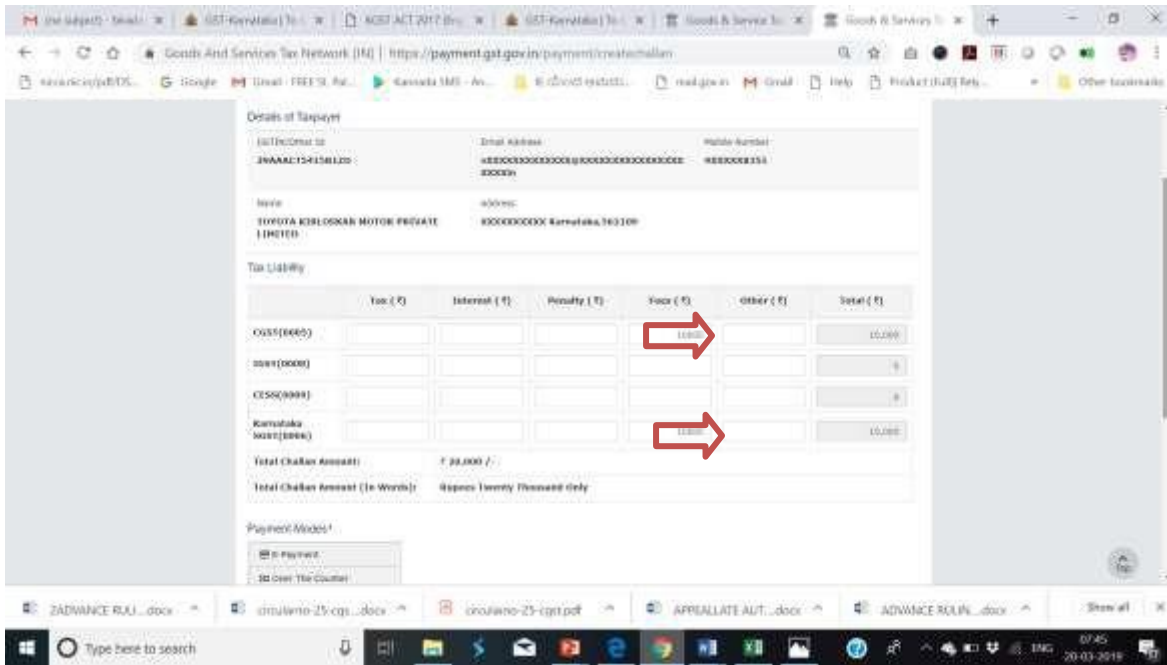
(no subject) - bmalv | GST-Karnataka | CGST ACT 2017 | GST-Karnataka | Goods & Service Ta | Goods & Services Ta

Goods And Services Tax Network (IN) | https://payment.gst.gov.in/payment/createchallan

Google | Gmail - FREE SL Pat... | Karnataka SMS - An... | mail.gov.in | Gmail | Help | Product (full) Rele... | Other bookmarks

Details of Taxpayer

GSTIN/Other Id
29AAACT5415B1Z0

Email Address
xXXXXXXXXXXXXXXX@XXXXXXXXXXXXXXXXXXXXXXXX

Mobile Number
9XXXXXX351

Name
TOYOTA KIRLOSKAR MOTOR PRIVATE LIMITED

Address
XXXXXXXXXX Karnataka,562109

Tax Liability

| | Tax (₹) | Interest (₹) | Penalty (₹) | Fees (₹) | Other (₹) | Total (₹) |
|---|---|---|---|---|---|---|
| CGST(0005) | | | | 10000 | | 10,000 |
| IGST(0008) | | | | | | 0 |
| CESS(0009) | | | | | | 0 |
| Karnataka SGST(0006) | | | | 10000 | | 10,000 |
| Total Challan Amount: | ₹ 20,000 /- | | | | | |
| Total Challan Amount (In Words): | Rupees Twenty Thousand Only | | | | | |

Payment Modes*

E-Payment

Over The Counter

Top

2ADVANCE RULI....docx | circularno-25-cgs...docx | circularno-25-cgst.pdf | APPELLATE AUT....docx | ADVANCE RULIN....docx | Show all

Type here to search

ENG 07:45 20-03-2019